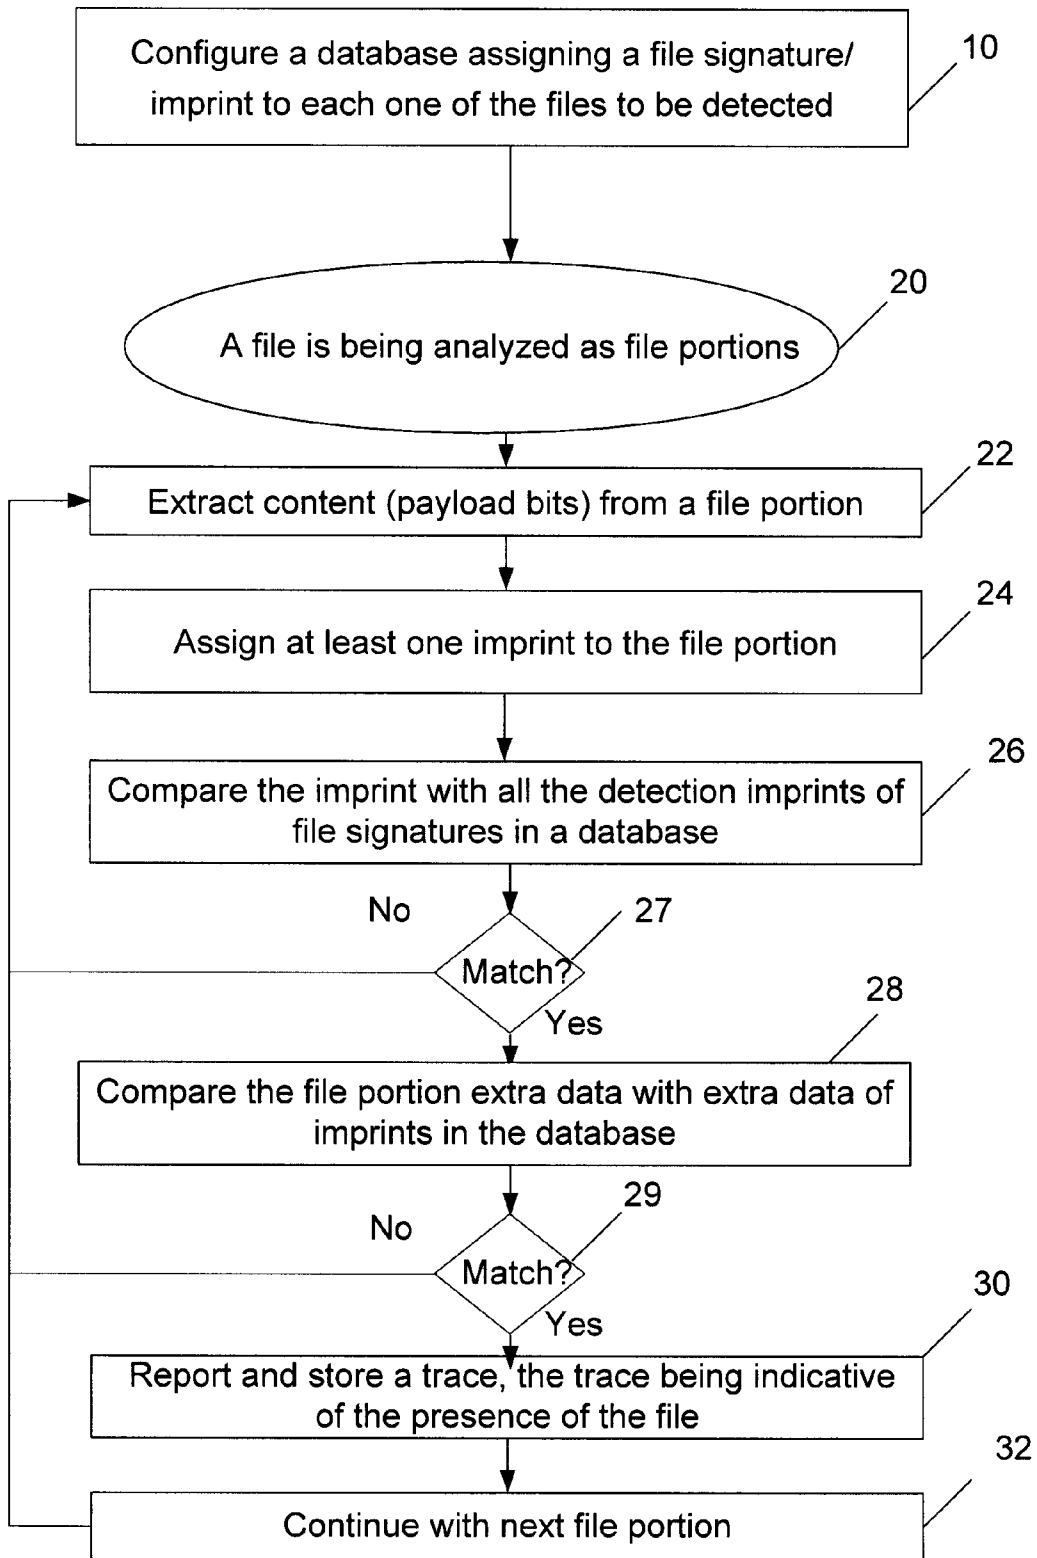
Configure a database assigning a file signature/ imprint to each one of the files to be detected

10

A file is being analyzed as file portions

20

Extract content (payload bits) from a file portion

22

Assign at least one imprint to the file portion

24

Compare the imprint with all the detection imprints of file signatures in a database

26

No

Match?

27

Yes

Compare the file portion extra data with extra data of imprints in the database

28

No

Match?

29

Yes

Report and store a trace, the trace being indicative of the presence of the file

30

Continue with next file portion

32